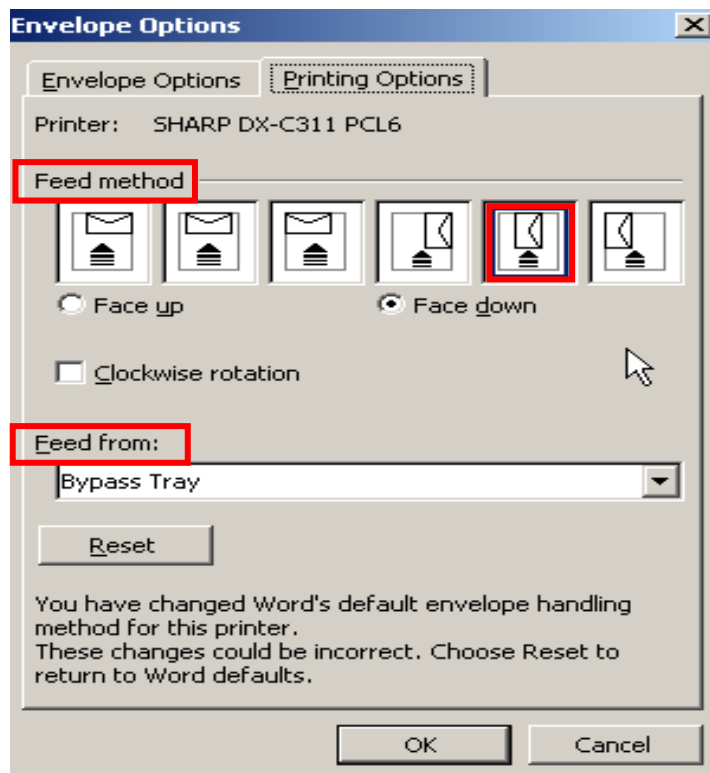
Envelope Options

Envelope Options

Printing Options

Printer: SHARP DX-C311 PCL6

Feed method

Face up

Face down

Clockwise rotation

Feed from:

Bypass Tray

Reset

You have changed Word's default envelope handling method for this printer.
These changes could be incorrect. Choose Reset to return to Word defaults.

OK

Cancel